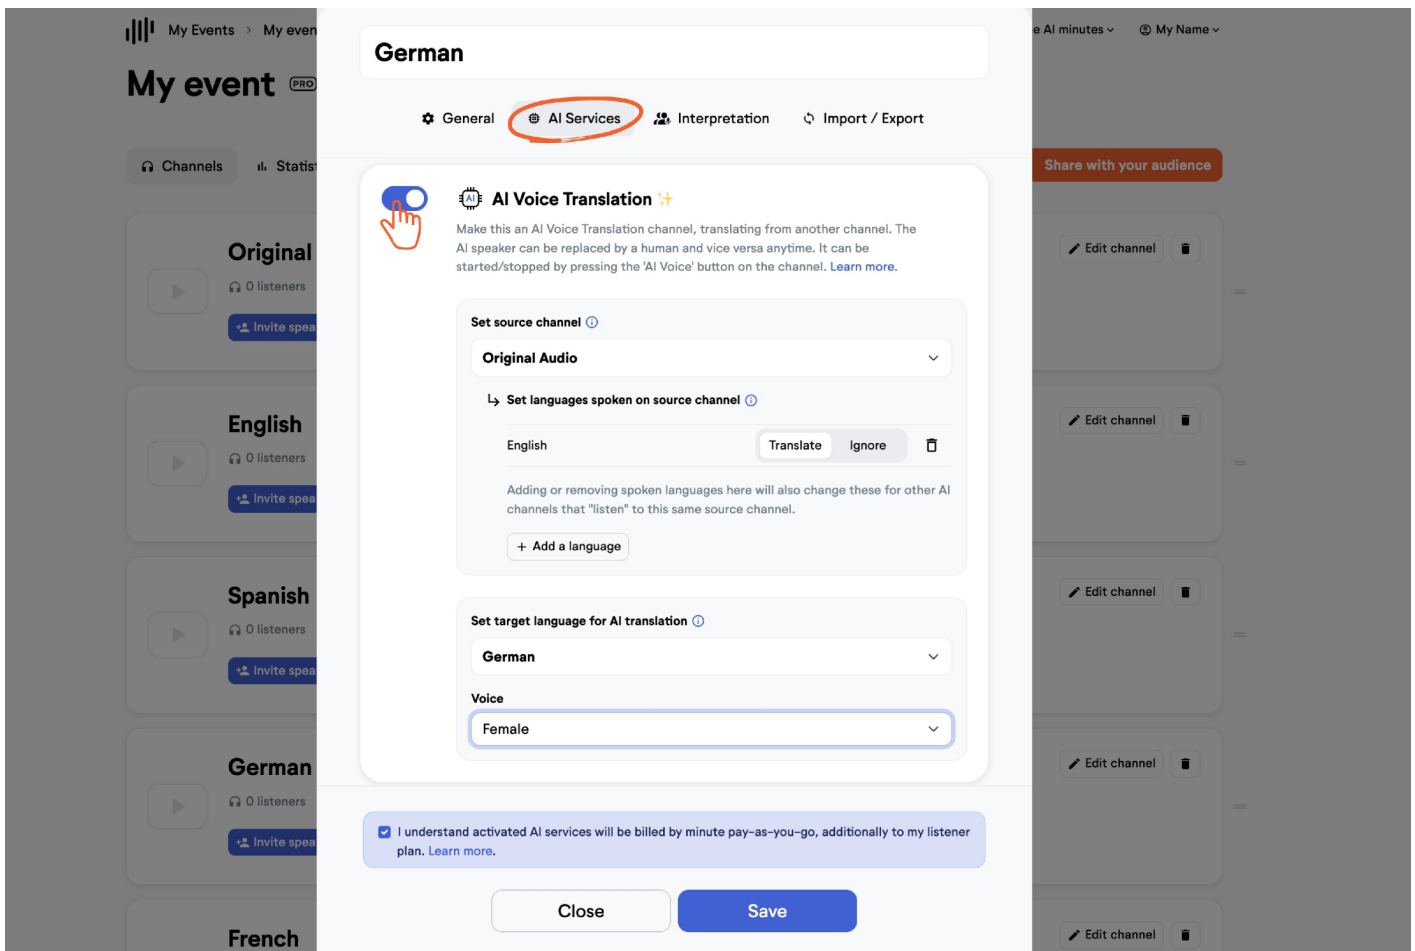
My Events > My even

My event PRO

Channels Statis

Original
0 listeners
Invite spea

English
0 listeners
Invite spea

Spanish
0 listeners
Invite spea

German
0 listeners
Invite spea

French

e AI minutes My Name

Share with your audience

Edit channel
Edit channel
Edit channel
Edit channel
Edit channel

German

General AI Services Interpretation Import / Export

AI Voice Translation

Make this an AI Voice Translation channel, translating from another channel. The AI speaker can be replaced by a human and vice versa anytime. It can be started/stopped by pressing the 'AI Voice' button on the channel. Learn more.

Set source channel

Original Audio

Set languages spoken on source channel

English Translate Ignore

Adding or removing spoken languages here will also change these for other AI channels that "listen" to this same source channel.

+ Add a language

Set target language for AI translation

German

Voice

Female

I understand activated AI services will be billed by minute pay-as-you-go, additionally to my listener plan. Learn more.

Close Save